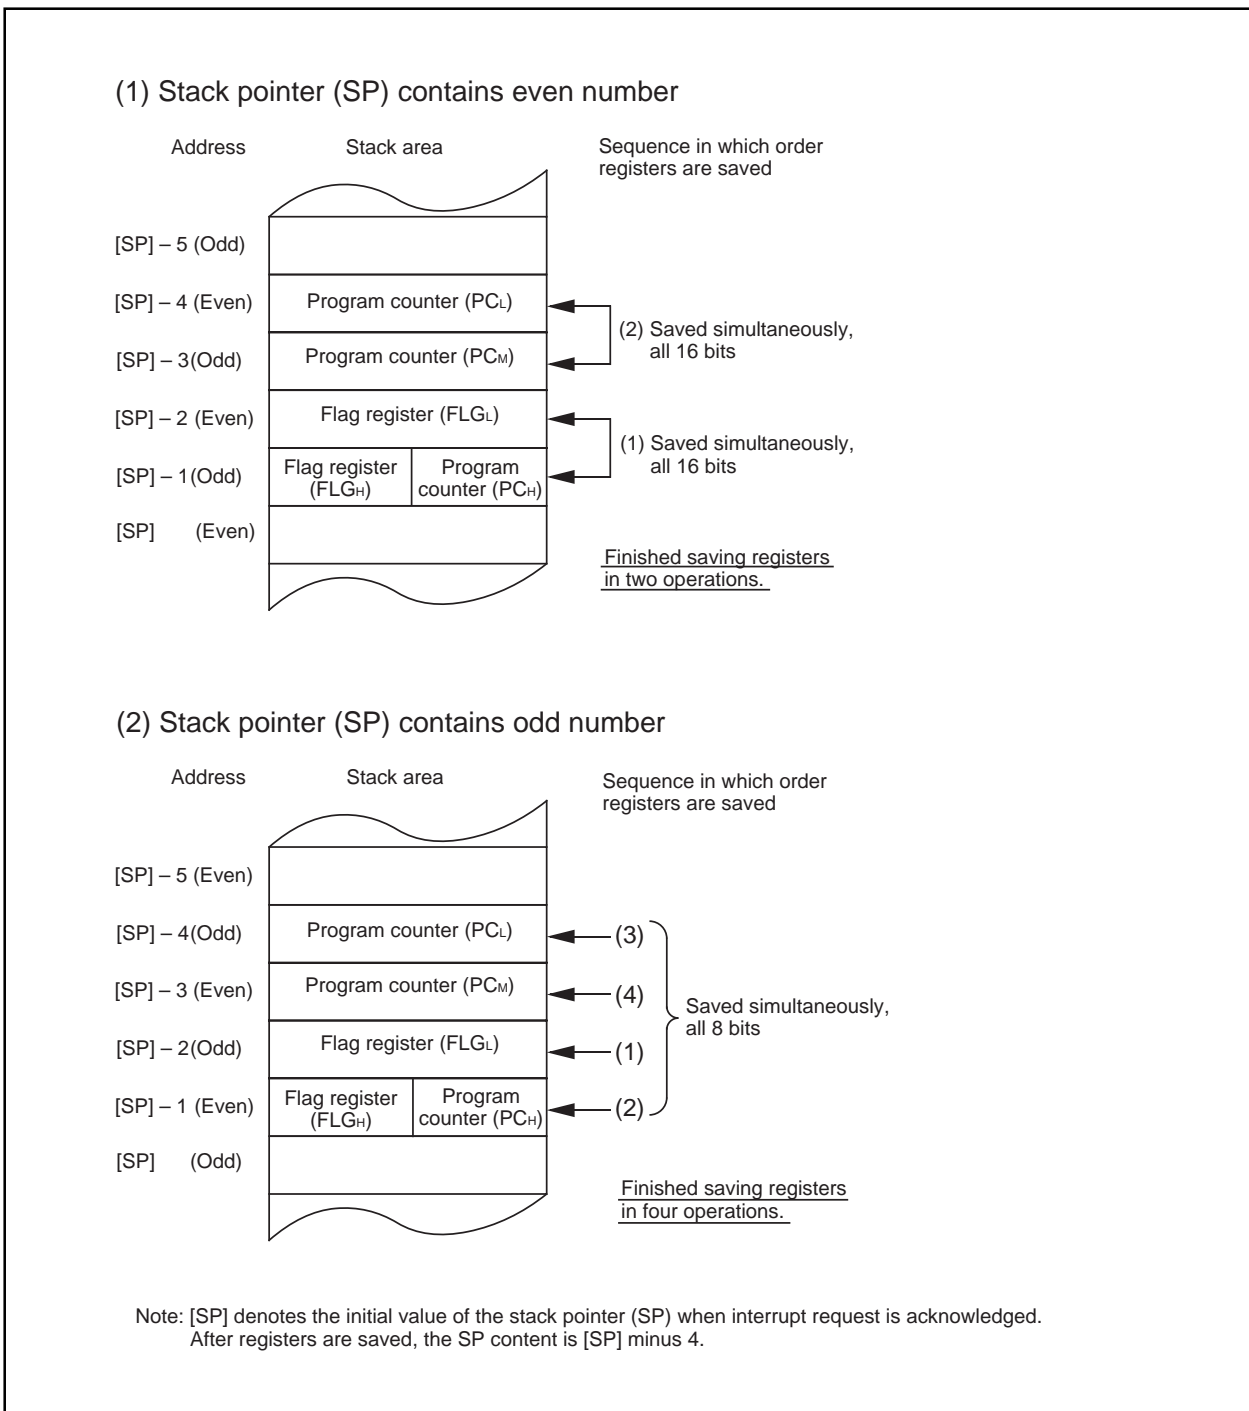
(1) Stack pointer (SP) contains even number

Address

Stack area

Sequence in which order registers are saved

[SP] – 5 (Odd)

[SP] – 4 (Even)

Program counter ($PC_L$)

(2) Saved simultaneously, all 16 bits

[SP] – 3(Odd)

Program counter ($PC_M$)

[SP] – 2 (Even)

Flag register ($FLG_L$)

(1) Saved simultaneously, all 16 bits

[SP] – 1(Odd)

Flag register ($FLG_H$)

Program counter ($PC_H$)

[SP] (Even)

Finished saving registers in two operations.

(2) Stack pointer (SP) contains odd number

Address

Stack area

Sequence in which order registers are saved

[SP] – 5 (Even)

[SP] – 4(Odd)

Program counter ($PC_L$)

(3)

[SP] – 3 (Even)

Program counter ($PC_M$)

(4)

Saved simultaneously, all 8 bits

[SP] – 2(Odd)

Flag register ($FLG_L$)

(1)

[SP] – 1 (Even)

Flag register ($FLG_H$)

Program counter ($PC_H$)

(2)

[SP] (Odd)

Finished saving registers in four operations.

Note: [SP] denotes the initial value of the stack pointer (SP) when interrupt request is acknowledged. After registers are saved, the SP content is [SP] minus 4.